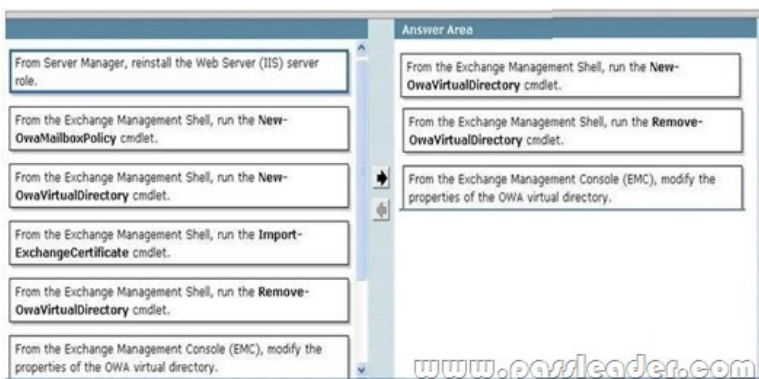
From Server Manager, reinstall the Web Server (IIS) server role.

From the Exchange Management Shell, run the New-OwaMailboxPolicy cmdlet.

From the Exchange Management Shell, run the New-OwaVirtualDirectory cmdlet.

From the Exchange Management Shell, run the Import-ExchangeCertificate cmdlet.

From the Exchange Management Shell, run the Remove-OwaVirtualDirectory cmdlet.

From the Exchange Management Console (EMC), modify the properties of the OWA virtual directory.

Answer Area

From the Exchange Management Shell, run the New-OwaVirtualDirectory cmdlet.

From the Exchange Management Shell, run the Remove-OwaVirtualDirectory cmdlet.

From the Exchange Management Console (EMC), modify the properties of the OWA virtual directory.

www.passleader.com